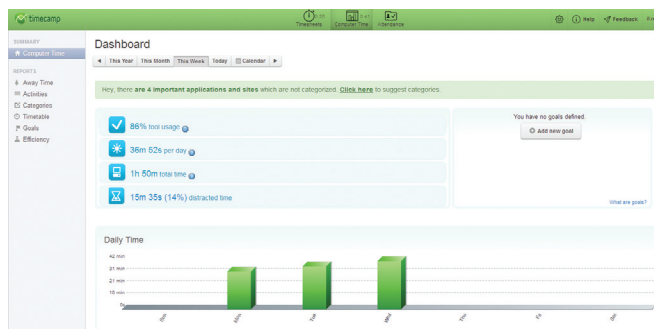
timecamp

0:38 Timesheets

1:47 Computer Time

Attendance

Help Feedback

SUMMARY

Computer Time

REPORTS

Away Time

Activities

Categories

Timetable

Goals

Efficiency

Dashboard

◄ This Year | This Month | This Week | Today | Calendar | ►

Hey, there are 4 important applications and sites which are not categorized. Click here to suggest categories.

86% tool usage

36m 52s per day

1h 50m total time

15m 35s (14%) distracted time

You have no goals defined.

Add new goal

What are goals?

Daily Time

42 min

31 min

21 min

10 min

0m

Sun

Mon

Tue

Wed

Thu

Fri

Sat